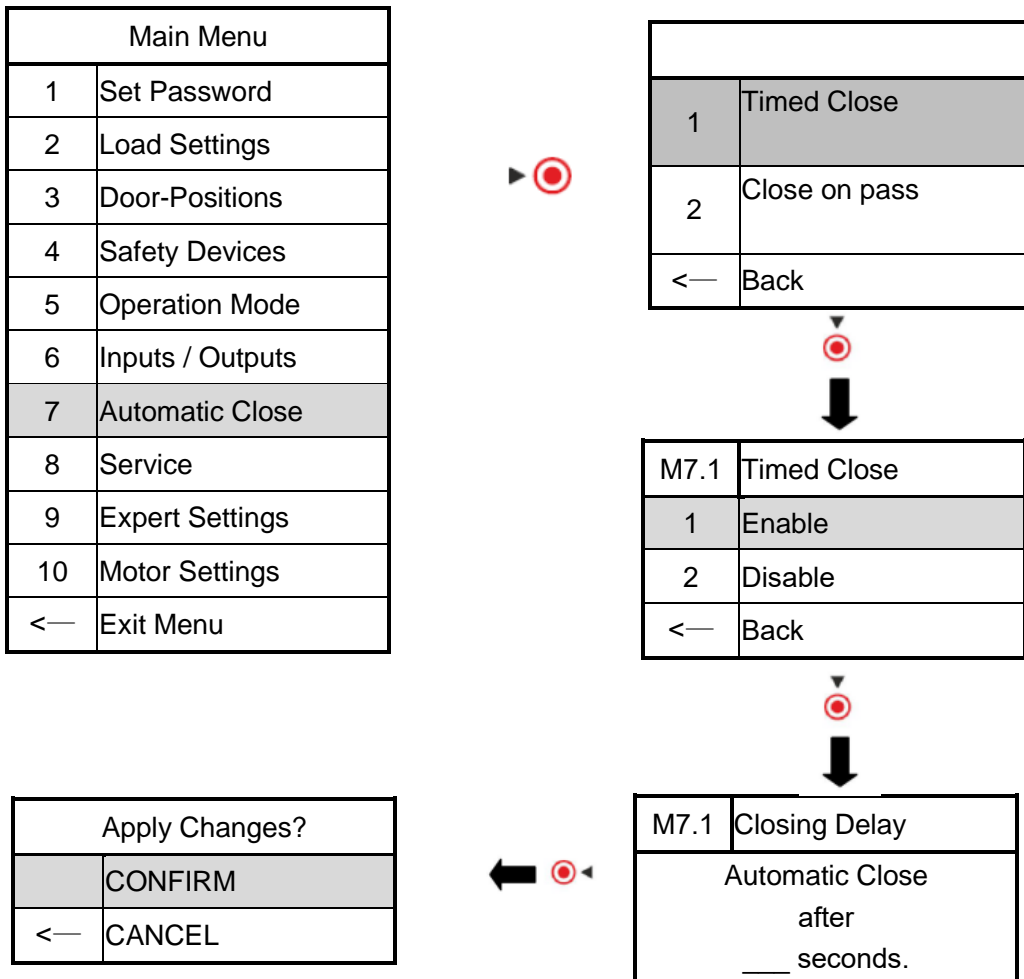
| Main Menu | |
|---|---|
| 1 | Set Password |
| 2 | Load Settings |
| 3 | Door-Positions |
| 4 | Safety Devices |
| 5 | Operation Mode |
| 6 | Inputs / Outputs |
| 7 | Automatic Close |
| 8 | Service |
| 9 | Expert Settings |
| 10 | Motor Settings |
| <— | Exit Menu |

| | |
|---|---|
| 1 | Timed Close |
| 2 | Close on pass |
| <— | Back |

| M7.1 | Timed Close |
|---|---|
| 1 | Enable |
| 2 | Disable |
| <— | Back |

| M7.1 | Closing Delay |
|---|---|
| Automatic Close after ___ seconds. | |

| Apply Changes? | |
|---|---|
| | CONFIRM |
| <— | CANCEL |